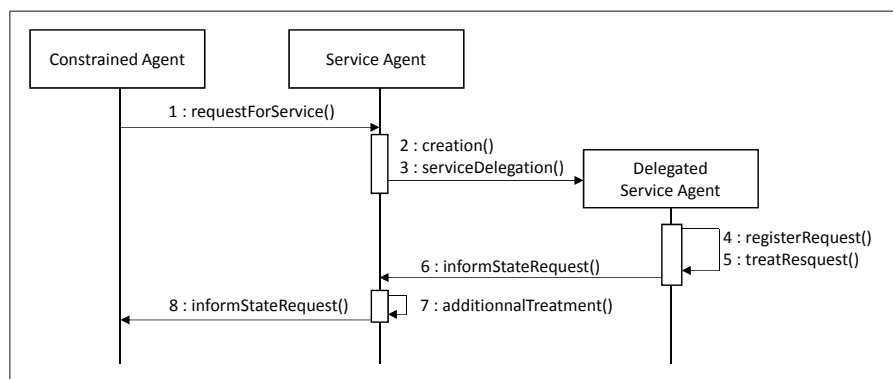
Constrained Agent

Service Agent

1 : requestForService()

2 : creation()

3 : serviceDelegation()

Delegated Service Agent

4 : registerRequest()

5 : treatResquest()

6 : informStateRequest()

7 : additionnalTreatment()

8 : informStateRequest()